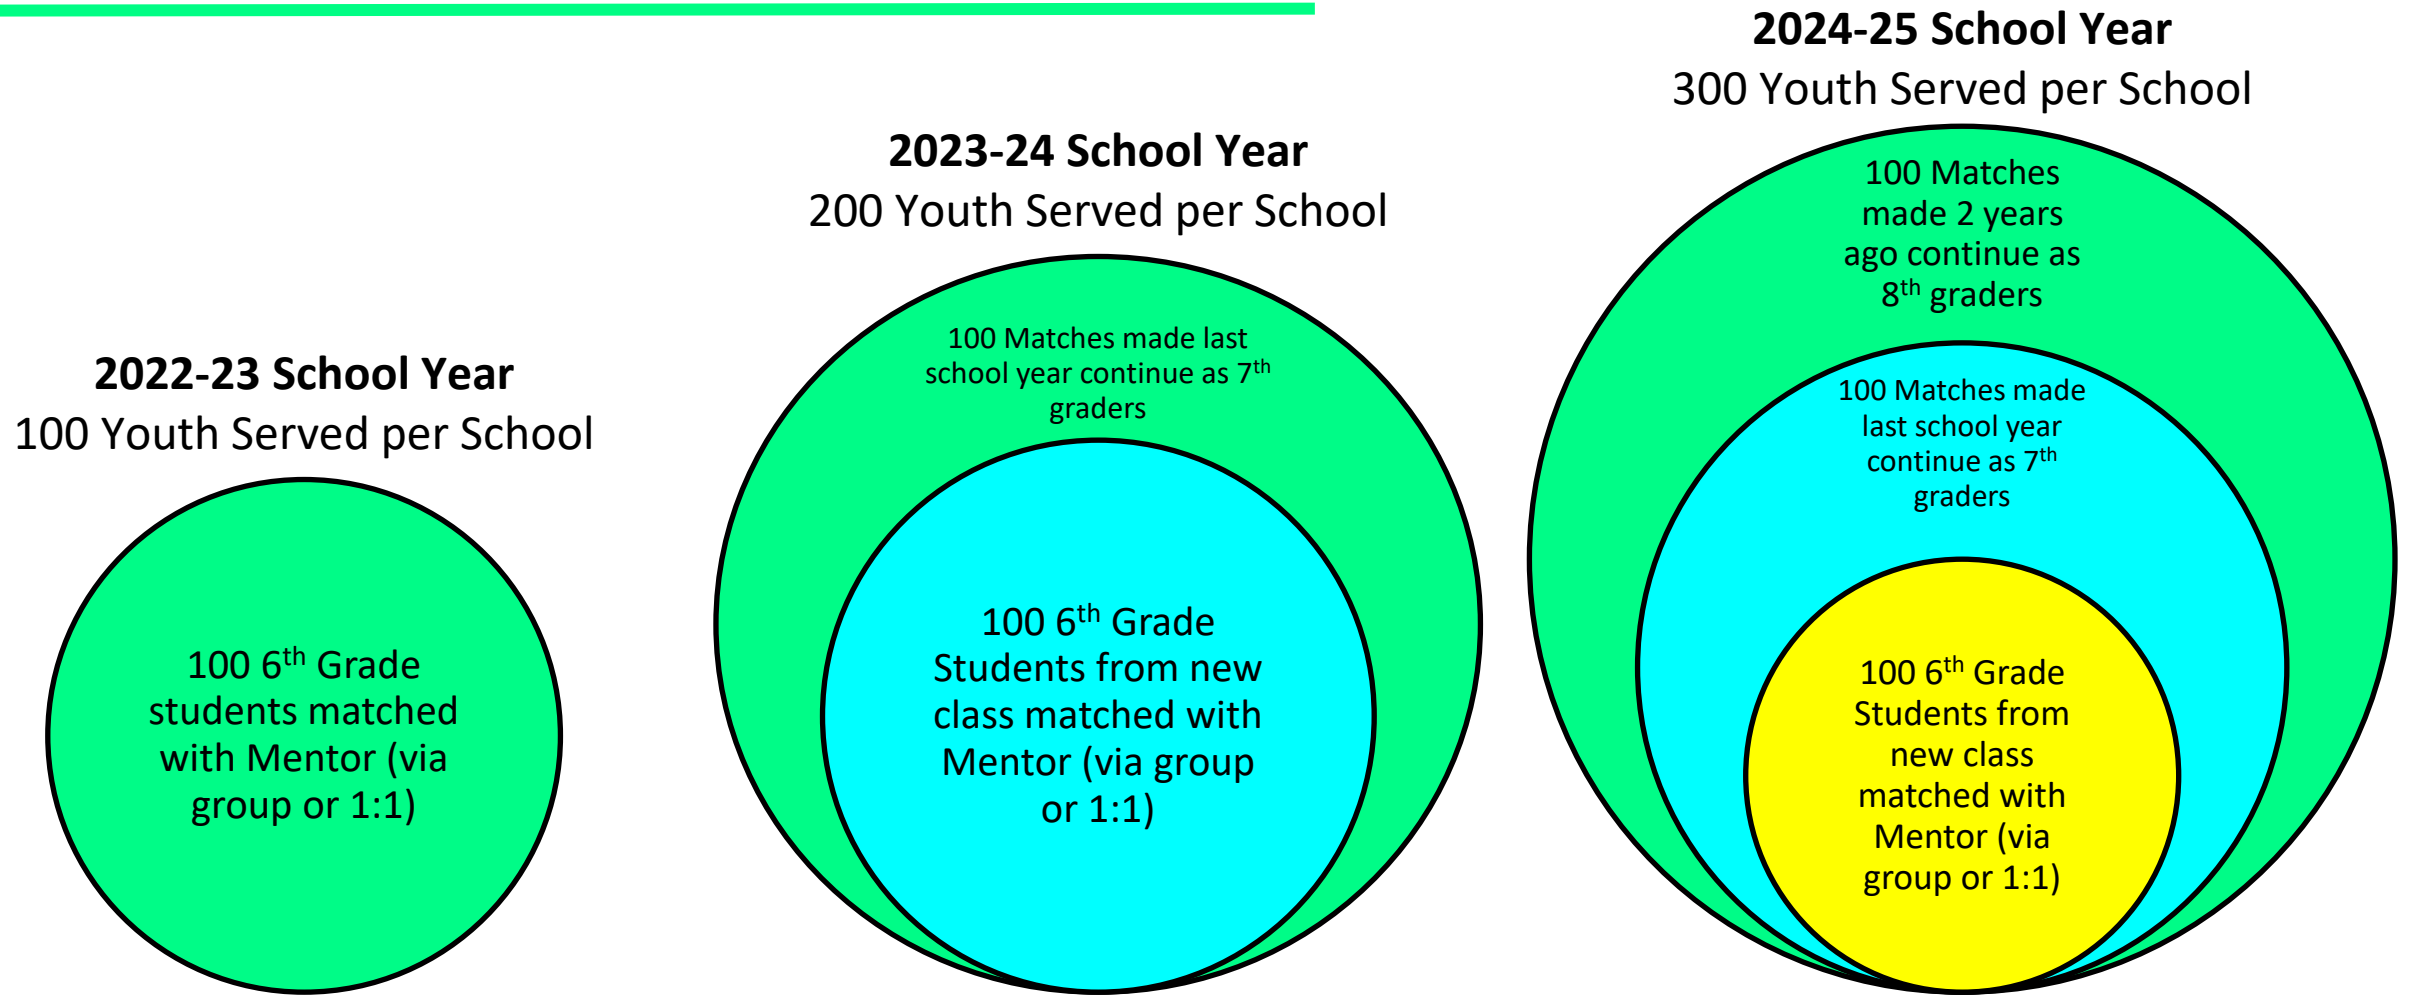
**2022-23 School Year**
100 Youth Served per School

100 $6^{th}$ Grade students matched with Mentor (via group or 1:1)

**2023-24 School Year**
200 Youth Served per School

100 Matches made last school year continue as $7^{th}$ graders

100 $6^{th}$ Grade Students from new class matched with Mentor (via group or 1:1)

**2024-25 School Year**
300 Youth Served per School

100 Matches made 2 years ago continue as $8^{th}$ graders

100 Matches made last school year continue as $7^{th}$ graders

100 $6^{th}$ Grade Students from new class matched with Mentor (via group or 1:1)